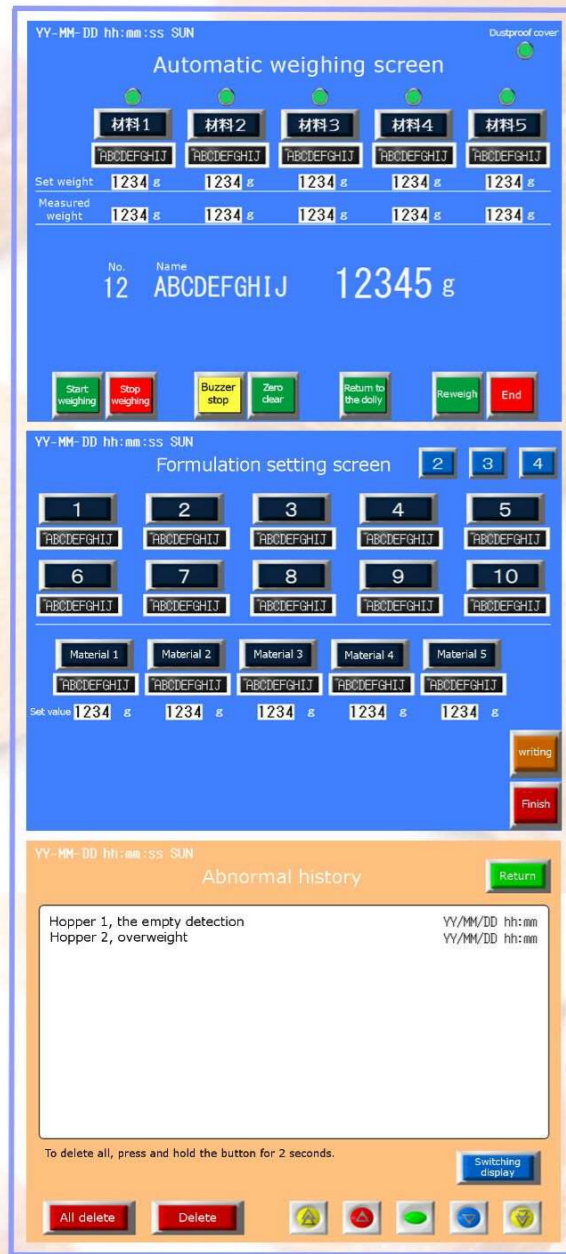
YY-MM-DD hh:mm:ss SUN

Dustproof cover

Automatic weighing screen

| | 材料1 | 材料2 | 材料3 | 材料4 | 材料5 |
|---|---|---|---|---|---|
| | ABCDEFGHIJ | ABCDEFGHIJ | ABCDEFGHIJ | ABCDEFGHIJ | ABCDEFGHIJ |
| Set weight | 1234 g | 1234 g | 1234 g | 1234 g | 1234 g |
| Measured weight | 1234 g | 1234 g | 1234 g | 1234 g | 1234 g |

No. 12 Name ABCDEFGHIJ 12345 g

Start weighing
Stop weighing
Buzzer stop
Zero clear
Return to the dolly
Reweigh
End

YY-MM-DD hh:mm:ss SUN

Formulation setting screen

2 3 4

1 ABCDEFGHIJ
2 ABCDEFGHIJ
3 ABCDEFGHIJ
4 ABCDEFGHIJ
5 ABCDEFGHIJ
6 ABCDEFGHIJ
7 ABCDEFGHIJ
8 ABCDEFGHIJ
9 ABCDEFGHIJ
10 ABCDEFGHIJ

| | Material 1 | Material 2 | Material 3 | Material 4 | Material 5 |
|---|---|---|---|---|---|
| | ABCDEFGHIJ | ABCDEFGHIJ | ABCDEFGHIJ | ABCDEFGHIJ | ABCDEFGHIJ |
| Set value | 1234 g | 1234 g | 1234 g | 1234 g | 1234 g |

writing
Finish

YY-MM-DD hh:mm:ss SUN

Abnormal history

Return

Hopper 1, the empty detection YY/MM/DD hh:mm
Hopper 2, overweight YY/MM/DD hh:mm

To delete all, press and hold the button for 2 seconds.

Switching display

All delete
Delete